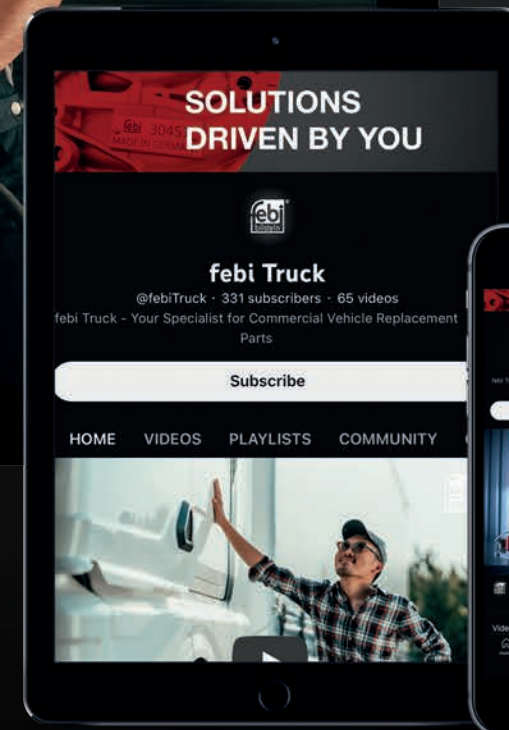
SOLUTIONS
DRIVEN BY YOU

febi
3045
MADE IN GERMANY

febi bilstein

febi Truck

@febiTruck · 331 subscribers · 65 videos

febi Truck - Your Specialist for Commercial Vehicle Replacement Parts

Subscribe

HOME VIDEOS PLAYLISTS COMMUNITY